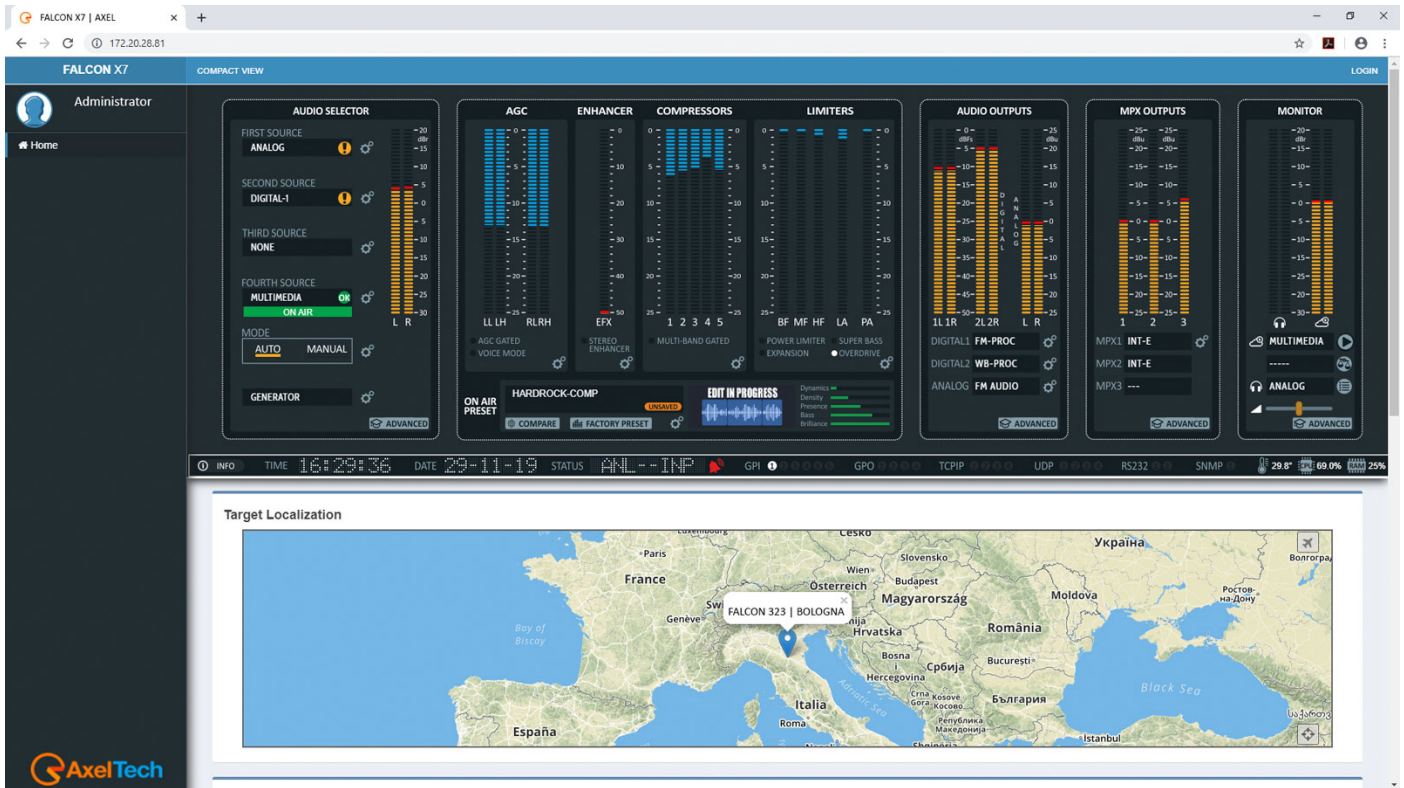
FALCON X7 | AXEL
172.20.28.81

FALCON X7
COMPACT VIEW
LOGIN
Administrator
Home

AUDIO SELECTOR
FIRST SOURCE
ANALOG
SECOND SOURCE
DIGITAL-1
THIRD SOURCE
NONE
FOURTH SOURCE
MULTIMEDIA
OK
ON AIR
MODE
AUTO
MANUAL
GENERATOR
ADVANCED
20 dBr 15 10 5 0 5 10 15 20 25 30
L R

AGC
ENHANCER
COMPRESSORS
LIMITERS
LL LH RL RH
EFX
1 2 3 4 5
BF MF HF LA PA
AGC GATED
VOICE MODE
STEREO ENHANCER
MULTI-BAND GATED
POWER LIMITER
EXPANSION
SUPER BASS
OVERDRIVE
ON AIR PRESET
HARDROCK-COMP
UNSAVED
COMPARE
FACTORY PRESET
EDIT IN PROGRESS
Dynamics
Density
Presence
Bass
Brilliance

AUDIO OUTPUTS
1L 1R
2L 2R
L R
DIGITAL
ANALOG
DIGITAL1 FM-PROC
DIGITAL2 WB-PROC
ANALOG FM AUDIO
ADVANCED

MPX OUTPUTS
1 2 3
MPX1 INT-E
MPX2 INT-E
MPX3 ---
ADVANCED

MONITOR
MULTIMEDIA
-----
ANALOG
ADVANCED

INFO TIME 16:29:36 DATE 29-11-19 STATUS ANL--INP GPI GPO TCPIP UDP RS232 SNMP 29.8° 69.0% 25%

Target Localization
FALCON 323 | BOLOGNA
Luxembourg
Paris
France
Genève
Bay of Biscay
España
Cesko
Slovensko
Wien
Österreich
Budapest
Magyarország
Hrvatska
Bosna
Србија
Hercegovina
Crna Gora
Kosovo
Република Македонија
Shqipëria
Italia
Roma
Adriatic Sea
România
Bucureşti
България
Moldova
Україна
Ростов-на-Дону
Волгоград
Black Sea
İstanbul
საქართველო

AxelTech